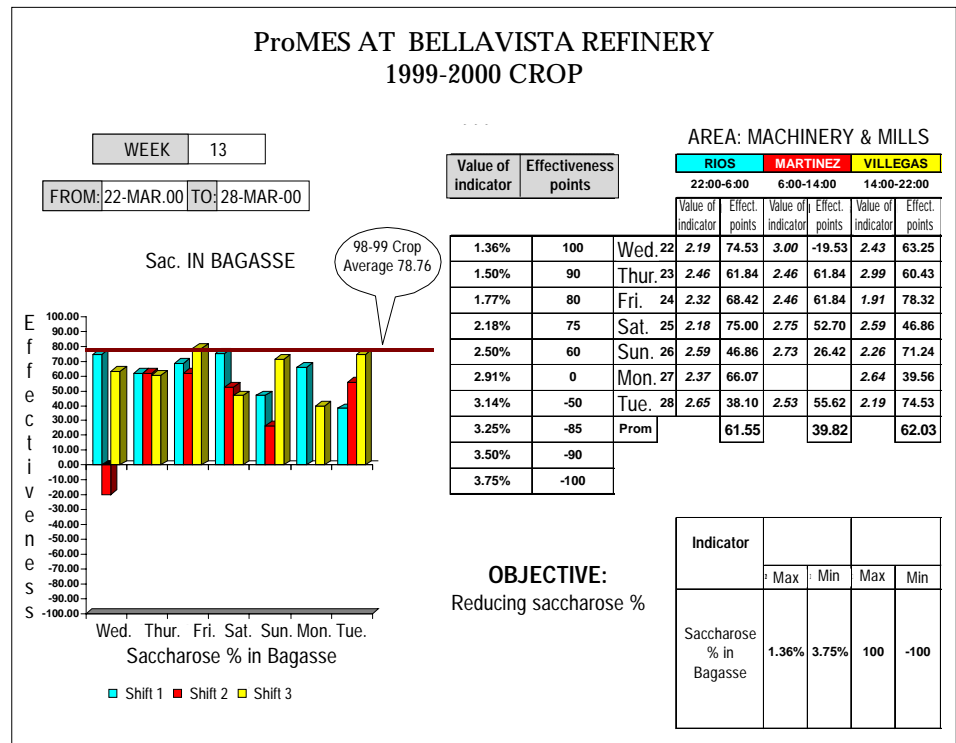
ProMES AT BELLAVISTA REFINERY
1999-2000 CROP

| WEEK | 13 |
|---|---|

| FROM: | 22-MAR.00 | TO: | 28-MAR-00 |
|---|---|---|---|

AREA: MACHINERY & MILLS

| Value of indicator | Effectiveness points |
|---|---|
| 1.36% | 100 |
| 1.50% | 90 |
| 1.77% | 80 |
| 2.18% | 75 |
| 2.50% | 60 |
| 2.91% | 0 |
| 3.14% | -50 |
| 3.25% | -85 |
| 3.50% | -90 |
| 3.75% | -100 |

| | | RIOS 22:00-6:00 Value of indicator | RIOS Effect. points | MARTINEZ 6:00-14:00 Value of indicator | MARTINEZ Effect. points | VILLEGAS 14:00-22:00 Value of indicator | VILLEGAS Effect. points |
|---|---|---|---|---|---|---|---|
| Wed. | 22 | 2.19 | 74.53 | 3.00 | -19.53 | 2.43 | 63.25 |
| Thur. | 23 | 2.46 | 61.84 | 2.46 | 61.84 | 2.99 | 60.43 |
| Fri. | 24 | 2.32 | 68.42 | 2.46 | 61.84 | 1.91 | 78.32 |
| Sat. | 25 | 2.18 | 75.00 | 2.75 | 52.70 | 2.59 | 46.86 |
| Sun. | 26 | 2.59 | 46.86 | 2.73 | 26.42 | 2.26 | 71.24 |
| Mon. | 27 | 2.37 | 66.07 | | | 2.64 | 39.56 |
| Tue. | 28 | 2.65 | 38.10 | 2.53 | 55.62 | 2.19 | 74.53 |
| Prom | | | 61.55 | | 39.82 | | 62.03 |

Sac. IN BAGASSE

98-99 Crop Average 78.76

Effectiveness

100.00
90.00
80.00
70.00
60.00
50.00
40.00
30.00
20.00
10.00
0.00
-10.00
-20.00
-30.00
-40.00
-50.00
-60.00
-70.00
-80.00
-90.00
-100.00

Wed. Thur. Fri. Sat. Sun. Mon. Tue.
Saccharose % in Bagasse

Shift 1 Shift 2 Shift 3

OBJECTIVE:
Reducing saccharose %

| Indicator | Max | Min | Max | Min |
|---|---|---|---|---|
| Saccharose % in Bagasse | 1.36% | 3.75% | 100 | -100 |